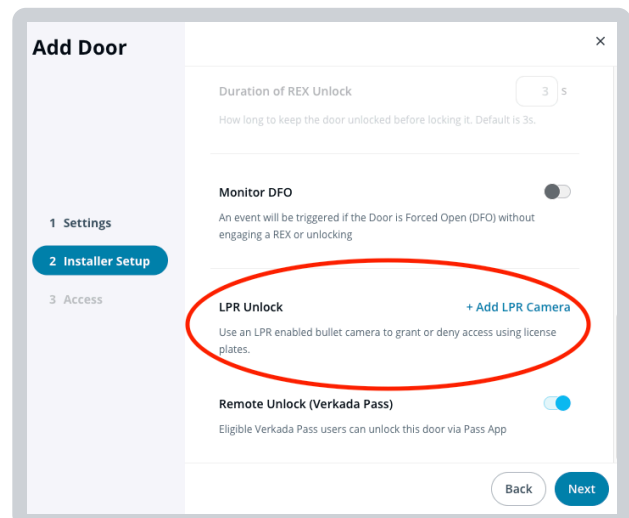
Add Door

×

1 Settings

2 Installer Setup

3 Access

Duration of REX Unlock

3 s

How long to keep the door unlocked before locking it. Default is 3s.

Monitor DFO

An event will be triggered if the Door is Forced Open (DFO) without engaging a REX or unlocking

LPR Unlock

+ Add LPR Camera

Use an LPR enabled bullet camera to grant or deny access using license plates.

Remote Unlock (Verkada Pass)

Eligible Verkada Pass users can unlock this door via Pass App

Back

Next